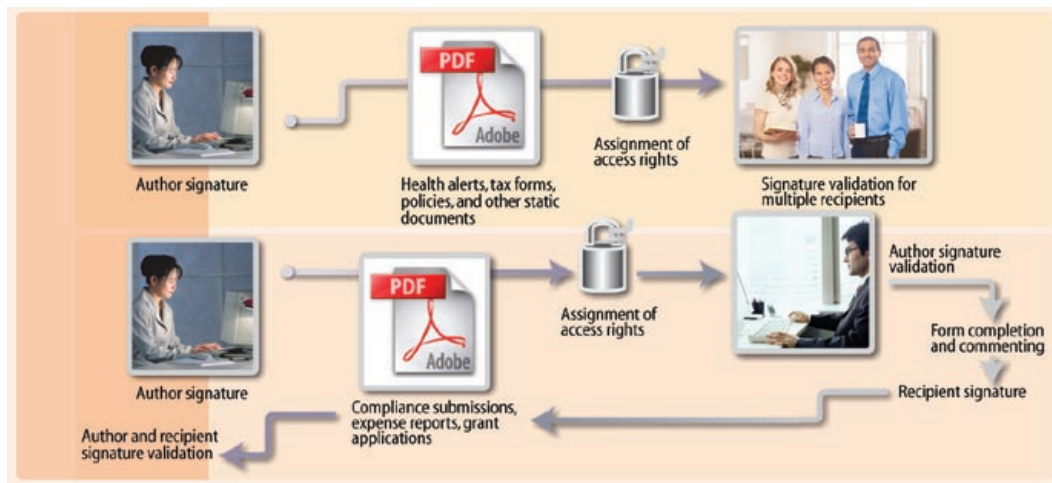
PDF

Adobe

Author signature

Health alerts, tax forms, policies, and other static documents

Assignment of access rights

Signature validation for multiple recipients

PDF

Adobe

Author signature

Assignment of access rights

Author signature validation

Form completion and commenting

Recipient signature

Compliance submissions, expense reports, grant applications

Author and recipient signature validation